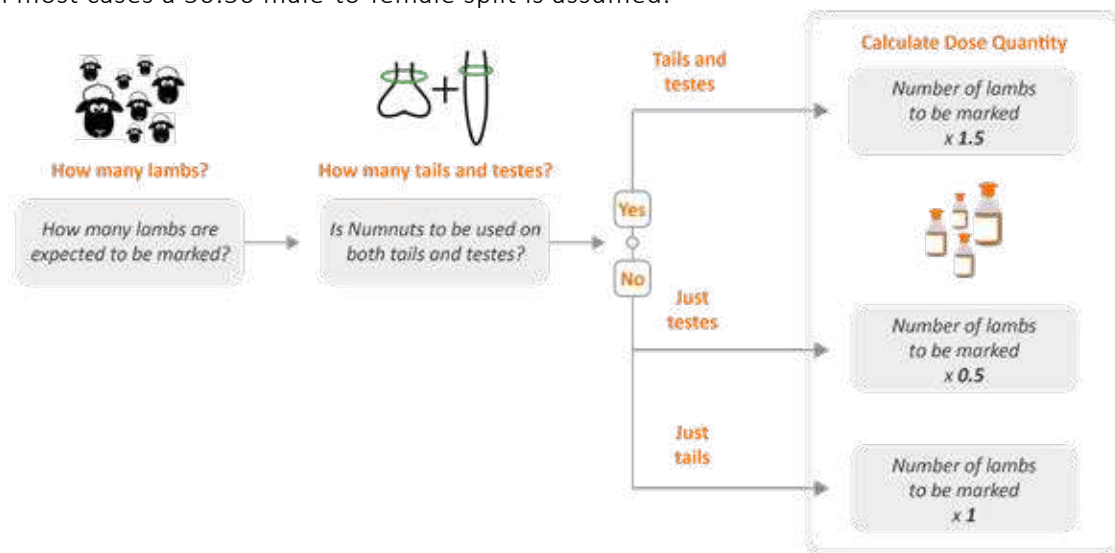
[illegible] most cases a 50:50 male-to-female split is assumed.

How many lambs?

How many lambs are expected to be marked?

How many tails and testes?

Is Numnuts to be used on both tails and testes?

Yes

No

Tails and testes

Just testes

Just tails

Calculate Dose Quantity

Number of lambs to be marked x 1.5

Number of lambs to be marked x 0.5

Number of lambs to be marked x 1